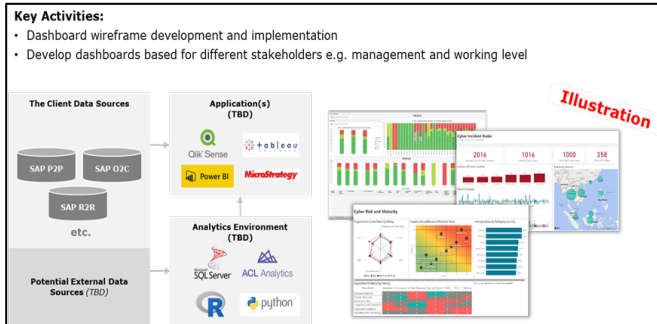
Key Activities:

• Dashboard wireframe development and implementation
• Develop dashboards based for different stakeholders e.g. management and working level

The Client Data Sources

SAP P2P

SAP O2C

SAP R2R

etc.

Potential External Data Sources (TBD)

Application(s) (TBD)

Qlik Sense

+ a b l e a u

Power BI

MicroStrategy

Analytics Environment (TBD)

SQL Server

ACL Analytics

R

python

Illustration

Cyber Incident Radar

2016

1016

1000

358

Cyber Risk and Maturity